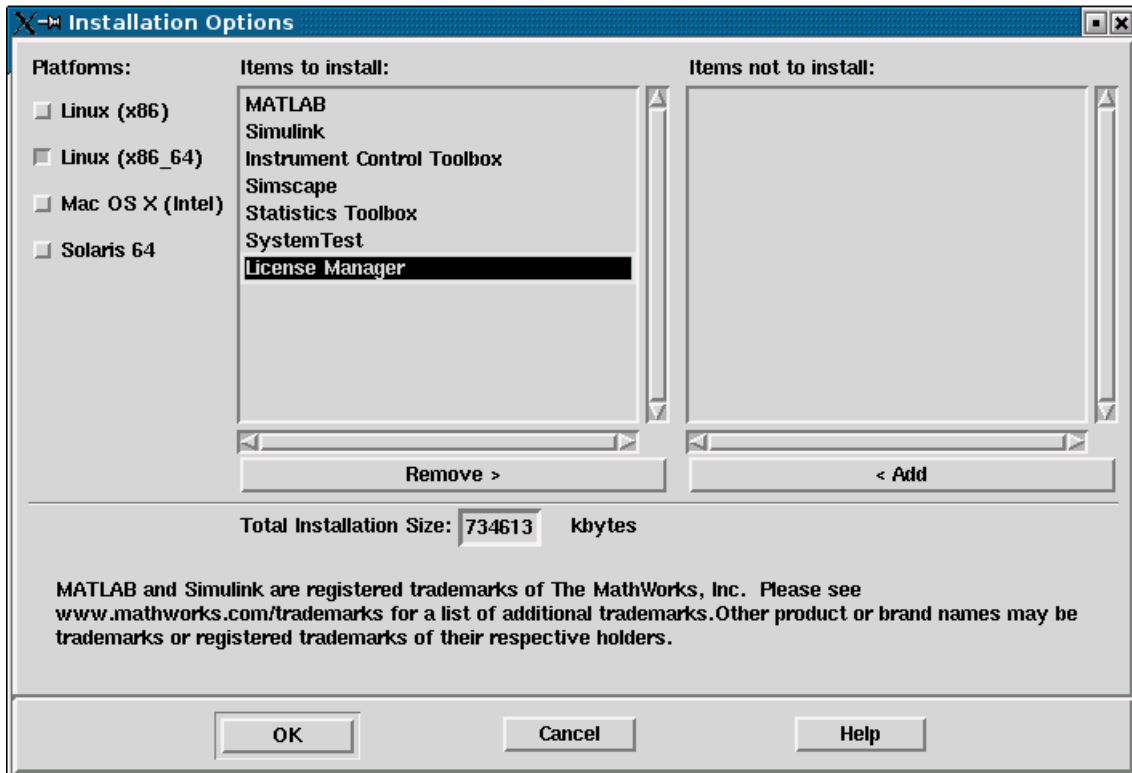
Installation Options

Platforms:

Linux (x86)

Linux (x86_64)

Mac OS X (Intel)

Solaris 64

Items to install:

MATLAB
Simulink
Instrument Control Toolbox
Simscape
Statistics Toolbox
SystemTest
License Manager

Remove >

Items not to install:

< Add

Total Installation Size: 734613 kbytes

MATLAB and Simulink are registered trademarks of The MathWorks, Inc. Please see www.mathworks.com/trademarks for a list of additional trademarks.Other product or brand names may be trademarks or registered trademarks of their respective holders.

OK

Cancel

Help